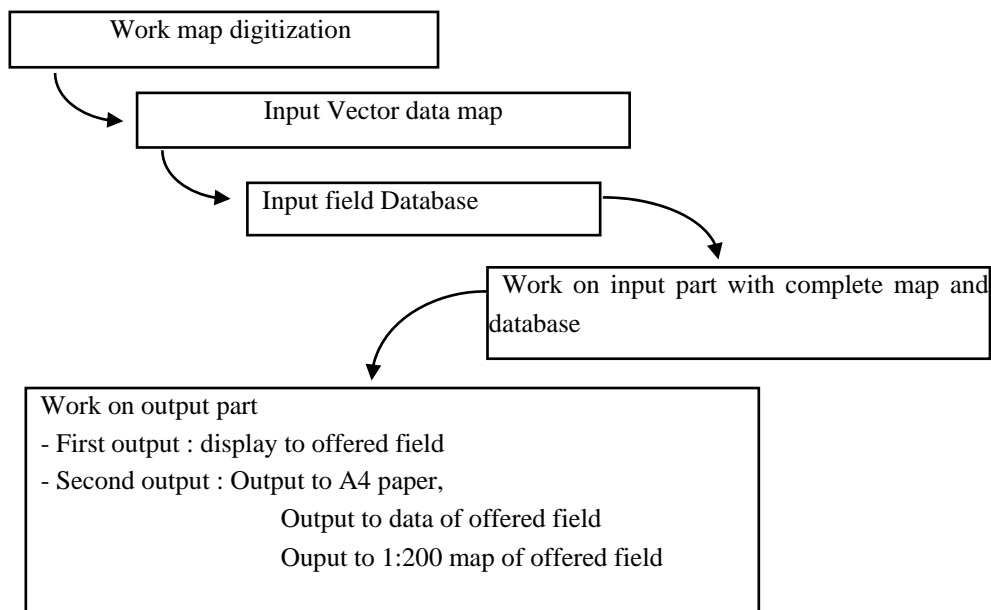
Work map digitization

Input Vector data map

Input field Database

Work on input part with complete map and database

Work on output part
- First output : display to offered field
- Second output : Output to A4 paper,
Output to data of offered field
Ouput to 1:200 map of offered field